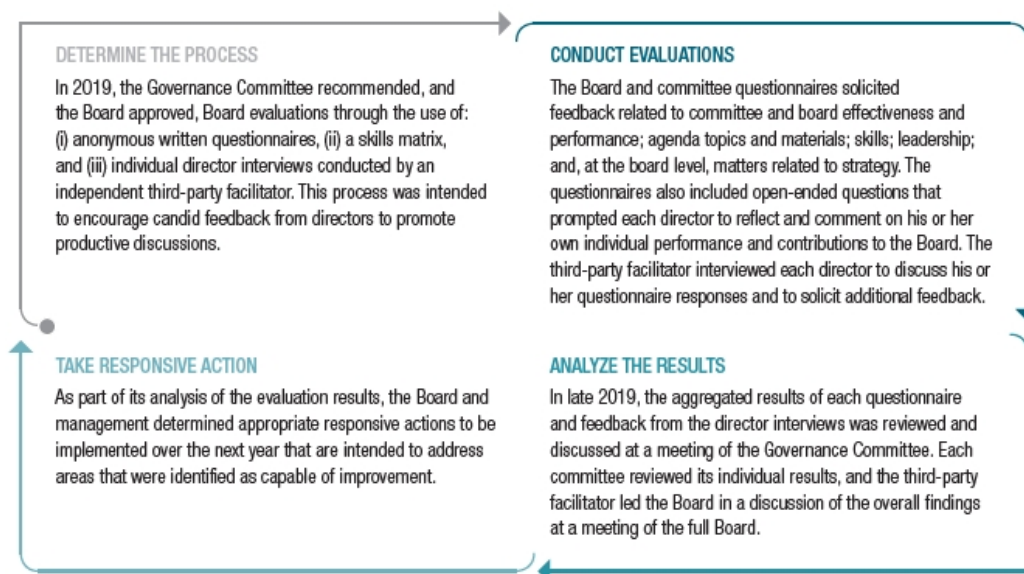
DETERMINE THE PROCESS

In 2019, the Governance Committee recommended, and the Board approved, Board evaluations through the use of: (i) anonymous written questionnaires, (ii) a skills matrix, and (iii) individual director interviews conducted by an independent third-party facilitator. This process was intended to encourage candid feedback from directors to promote productive discussions.

CONDUCT EVALUATIONS

The Board and committee questionnaires solicited feedback related to committee and board effectiveness and performance; agenda topics and materials; skills; leadership; and, at the board level, matters related to strategy. The questionnaires also included open-ended questions that prompted each director to reflect and comment on his or her own individual performance and contributions to the Board. The third-party facilitator interviewed each director to discuss his or her questionnaire responses and to solicit additional feedback.

TAKE RESPONSIVE ACTION

As part of its analysis of the evaluation results, the Board and management determined appropriate responsive actions to be implemented over the next year that are intended to address areas that were identified as capable of improvement.

ANALYZE THE RESULTS

In late 2019, the aggregated results of each questionnaire and feedback from the director interviews was reviewed and discussed at a meeting of the Governance Committee. Each committee reviewed its individual results, and the third-party facilitator led the Board in a discussion of the overall findings at a meeting of the full Board.